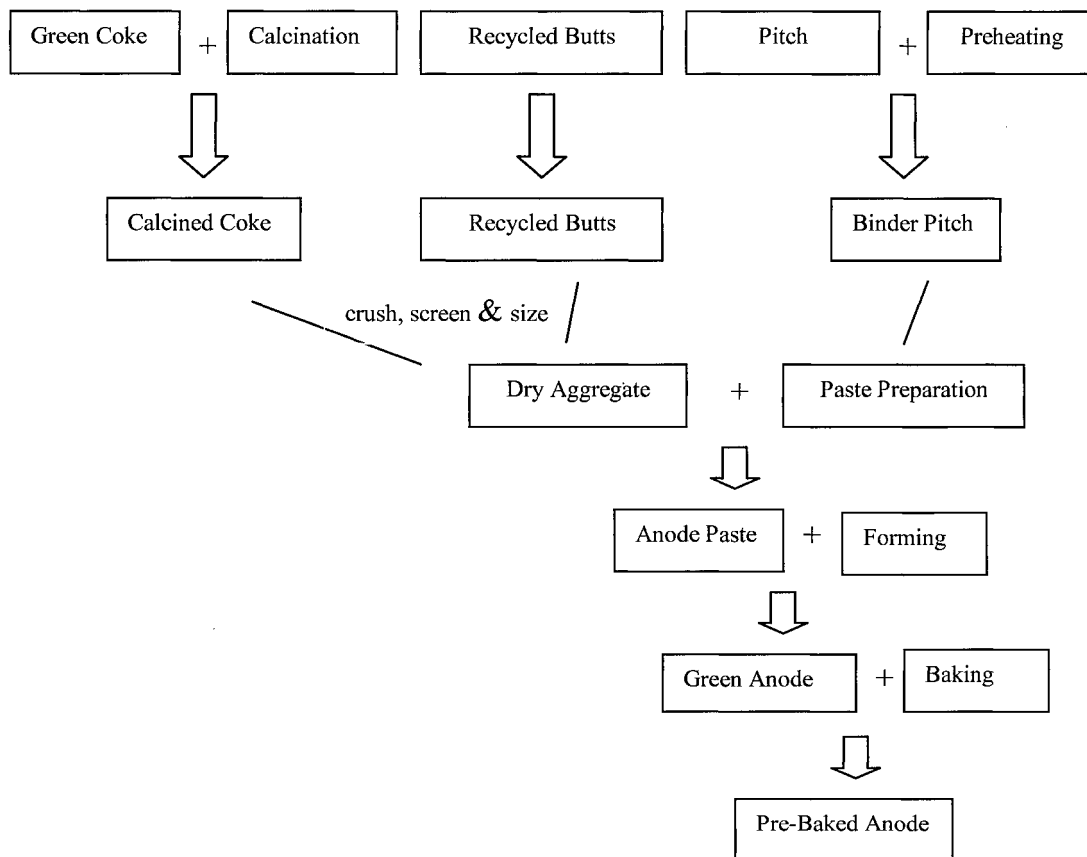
Green Coke + Calcination

Recycled Butts

Pitch + Preheating

Calcined Coke

Recycled Butts

Binder Pitch

crush, screen & size

Dry Aggregate + Paste Preparation

Anode Paste + Forming

Green Anode + Baking

Pre-Baked Anode